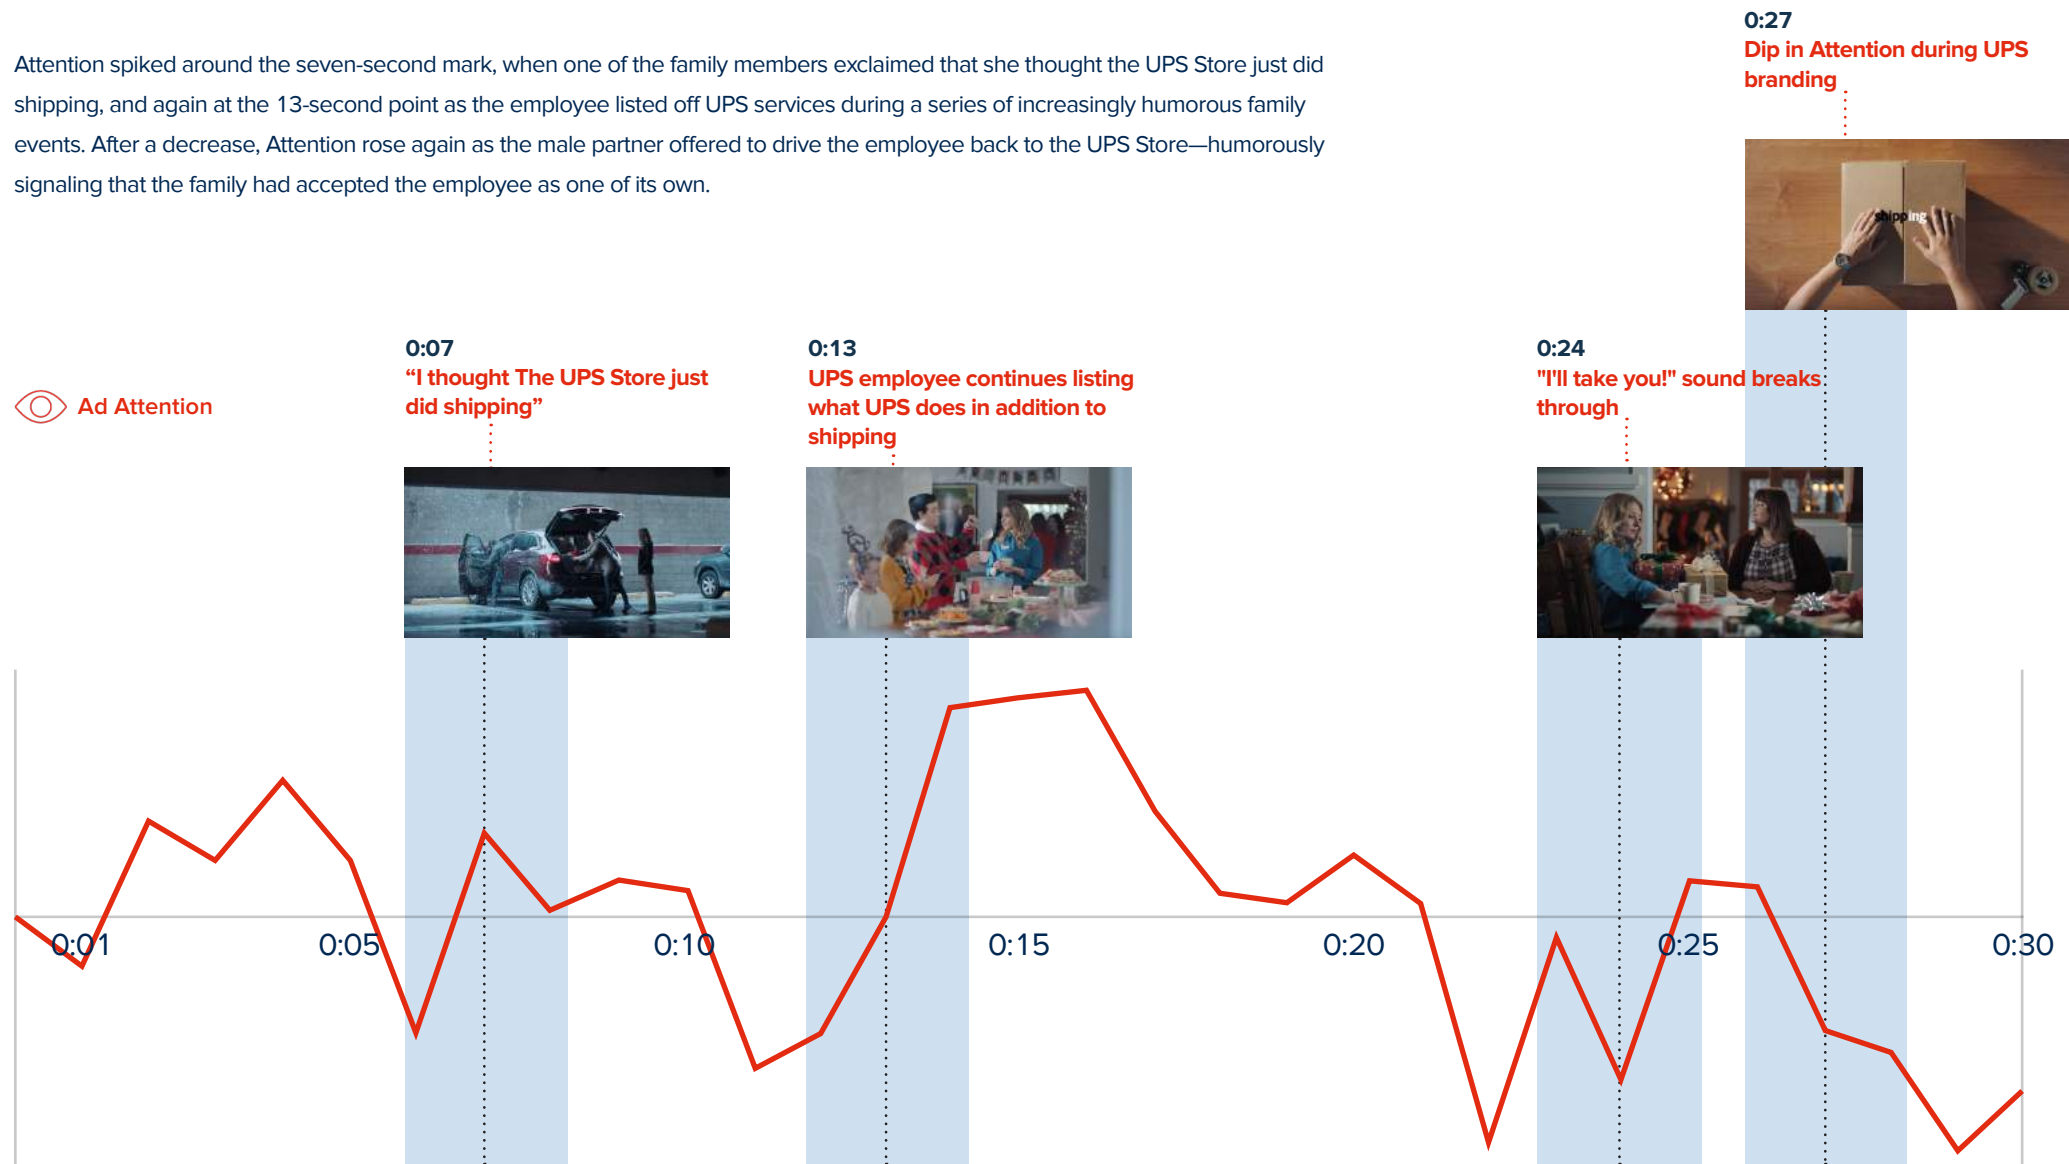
Attention spiked around the seven-second mark, when one of the family members exclaimed that she thought the UPS Store just did shipping, and again at the 13-second point as the employee listed off UPS services during a series of increasingly humorous family events. After a decrease, Attention rose again as the male partner offered to drive the employee back to the UPS Store—humorously signaling that the family had accepted the employee as one of its own.

0:27
Dip in Attention during UPS branding

shipping

Ad Attention

0:07
“I thought The UPS Store just did shipping”

0:13
UPS employee continues listing what UPS does in addition to shipping

0:24
"I'll take you!" sound breaks through

0:01 0:05 0:10 0:15 0:20 0:25 0:30